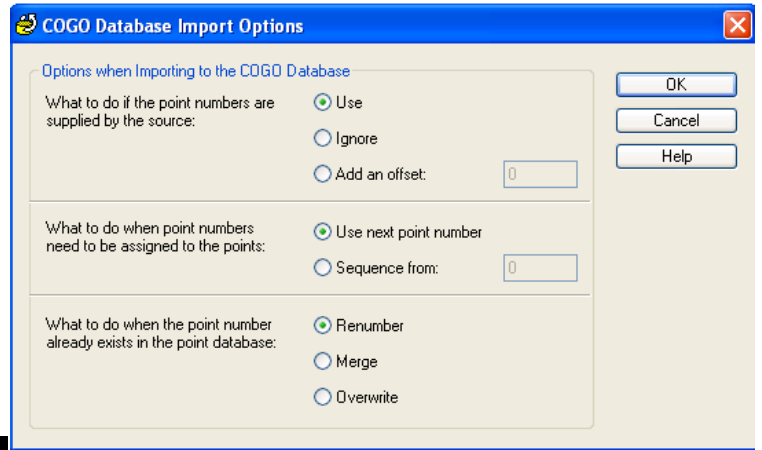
COGO Database Import Options

Options when Importing to the COGO Database

What to do if the point numbers are supplied by the source:

Use

Ignore

Add an offset: 0

What to do when point numbers need to be assigned to the points:

Use next point number

Sequence from: 0

What to do when the point number already exists in the point database:

Renumber

Merge

Overwrite

OK

Cancel

Help